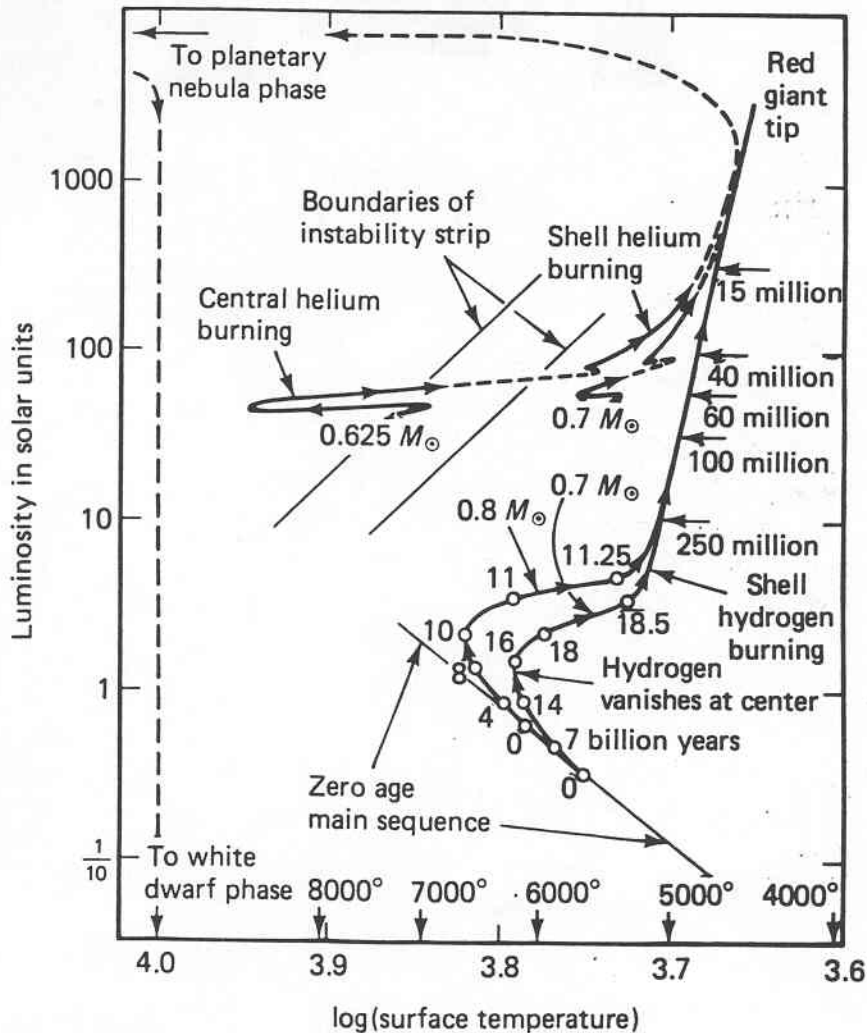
To planetary nebula phase

Red giant tip

1000

Boundaries of instability strip

Shell helium burning

15 million

Central helium burning

100

40 million

0.625 $M_{\odot}$

0.7 $M_{\odot}$

60 million

100 million

Luminosity in solar units

10

0.8 $M_{\odot}$

0.7 $M_{\odot}$

250 million

11.25

11

Shell hydrogen burning

18.5

10

16

18

Hydrogen vanishes at center

1

8

14

4

0

7 billion years

0

Zero age main sequence

$\frac{1}{10}$

To white dwarf phase

8000°

7000°

6000°

5000°

4000°

4.0

3.9

3.8

3.7

3.6

log(surface temperature)